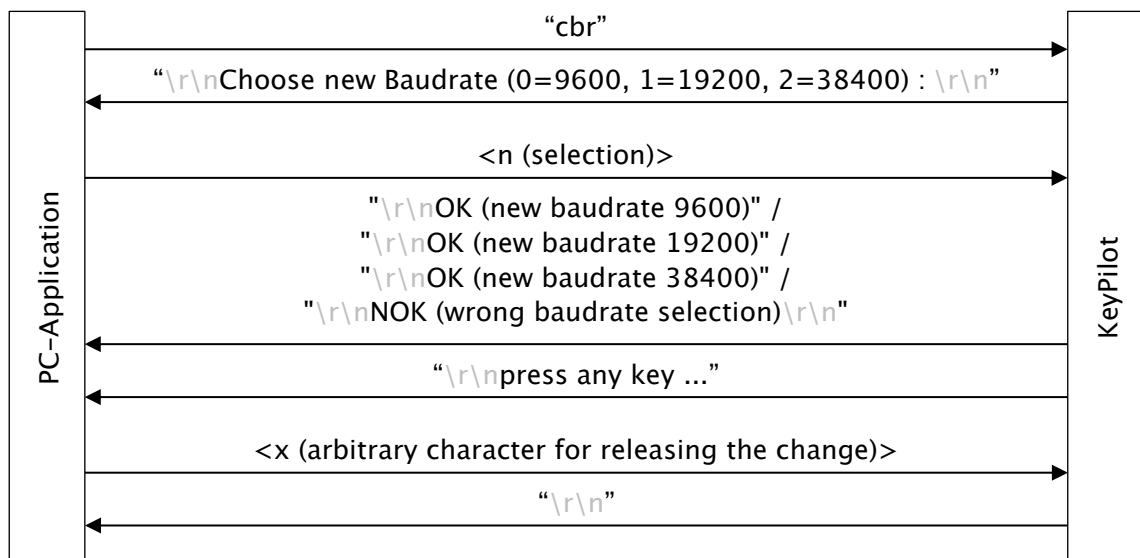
PC–Application

“cbr”

“\r\nChoose new Baudrate (0=9600, 1=19200, 2=38400) : \r\n”

<n (selection)>

"\r\nOK (new baudrate 9600)" /
"\r\nOK (new baudrate 19200)" /
"\r\nOK (new baudrate 38400)" /
"\r\nNOK (wrong baudrate selection)\r\n"

“\r\npress any key ...”

<x (arbitrary character for releasing the change)>

“\r\n”

KeyPilot